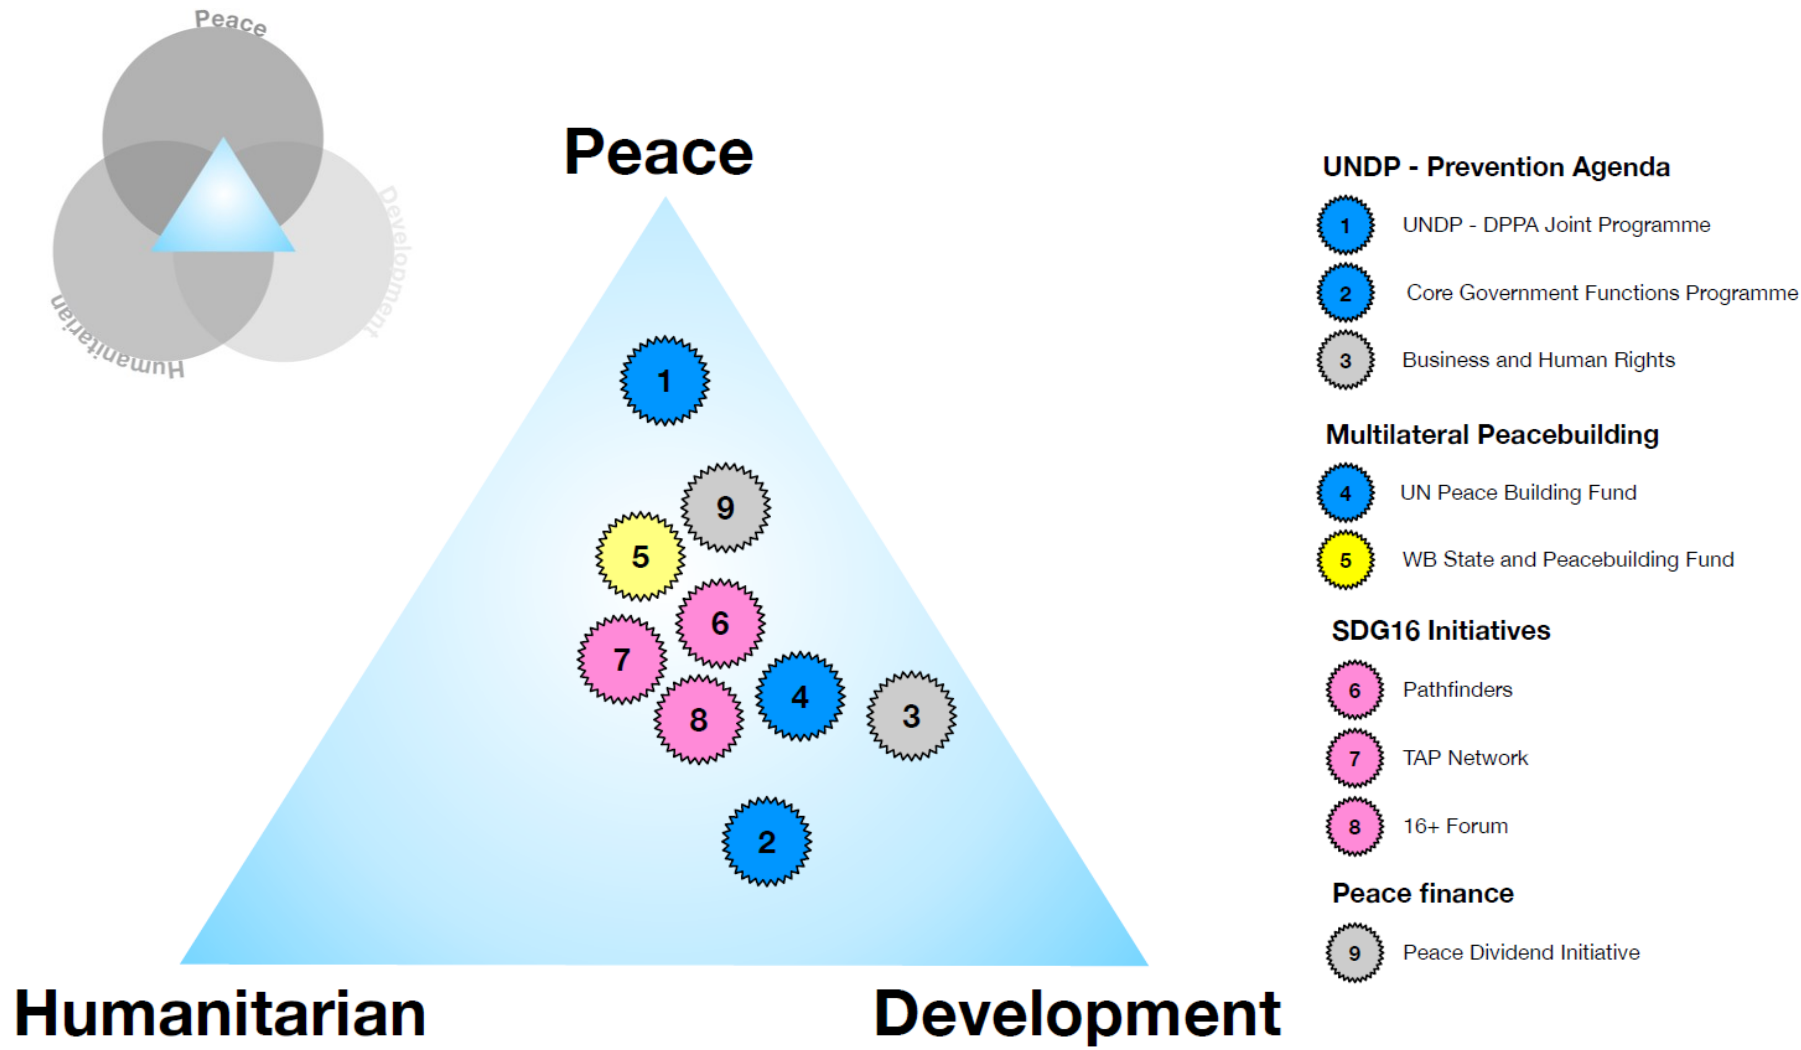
Peace
Development
Humanitarian

Peace

1
9
5
6
7
4
3
8
2

Humanitarian
Development

UNDP - Prevention Agenda
1 UNDP - DPPA Joint Programme
2 Core Government Functions Programme
3 Business and Human Rights

Multilateral Peacebuilding
4 UN Peace Building Fund
5 WB State and Peacebuilding Fund

SDG16 Initiatives
6 Pathfinders
7 TAP Network
8 16+ Forum

Peace finance
9 Peace Dividend Initiative